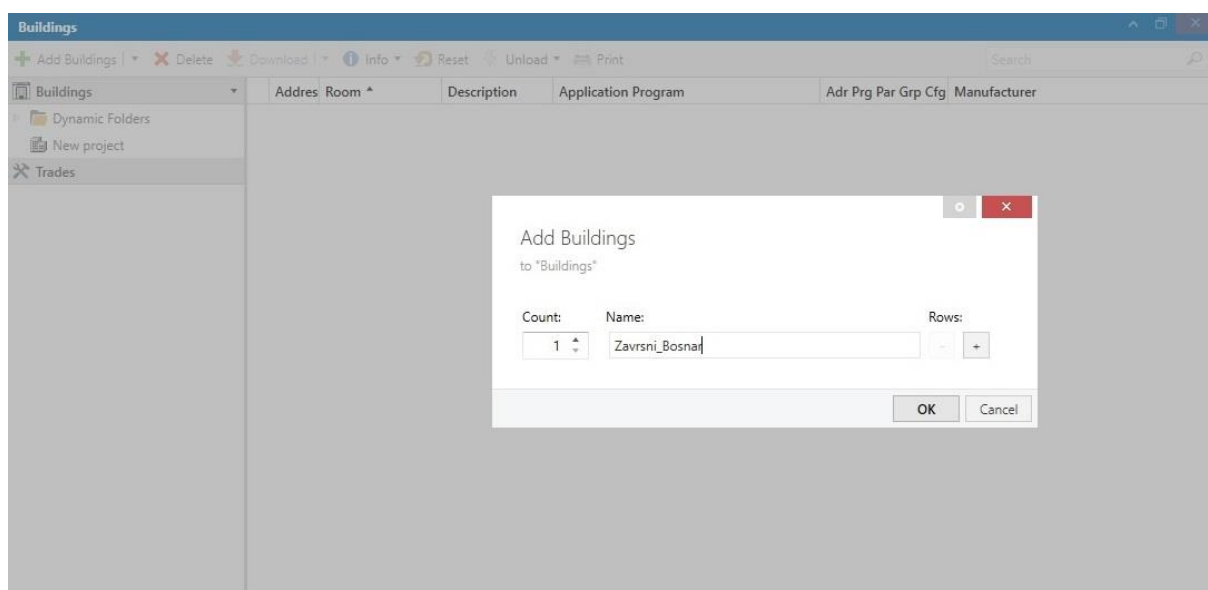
Buildings

Add Buildings | Delete Download | Info Reset Unload Print Search

Buildings
Dynamic Folders
New project
Trades

| Addres | Room ^ | Description | Application Program | Adr Prg Par Grp Cfg | Manufacturer |
|---|---|---|---|---|---|

Add Buildings
to "Buildings"

Count: Name: Rows:
1 Zavrsni_Bosnar - +

OK Cancel